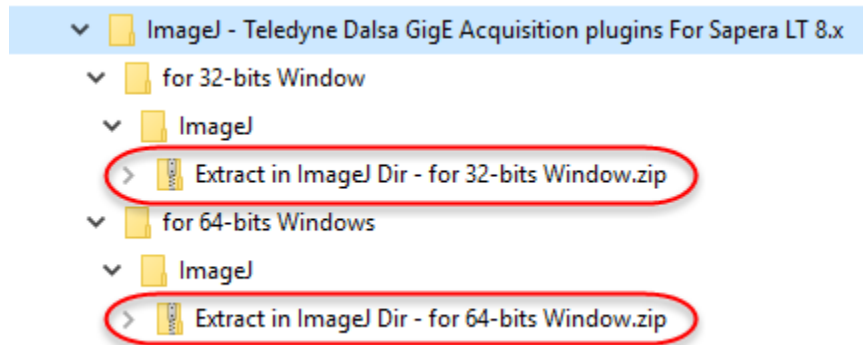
ImageJ - Teledyne Dalsa GigE Acquisition plugins For Sapera LT 8.x
for 32-bits Window
ImageJ
Extract in ImageJ Dir - for 32-bits Window.zip
for 64-bits Windows
ImageJ
Extract in ImageJ Dir - for 64-bits Window.zip